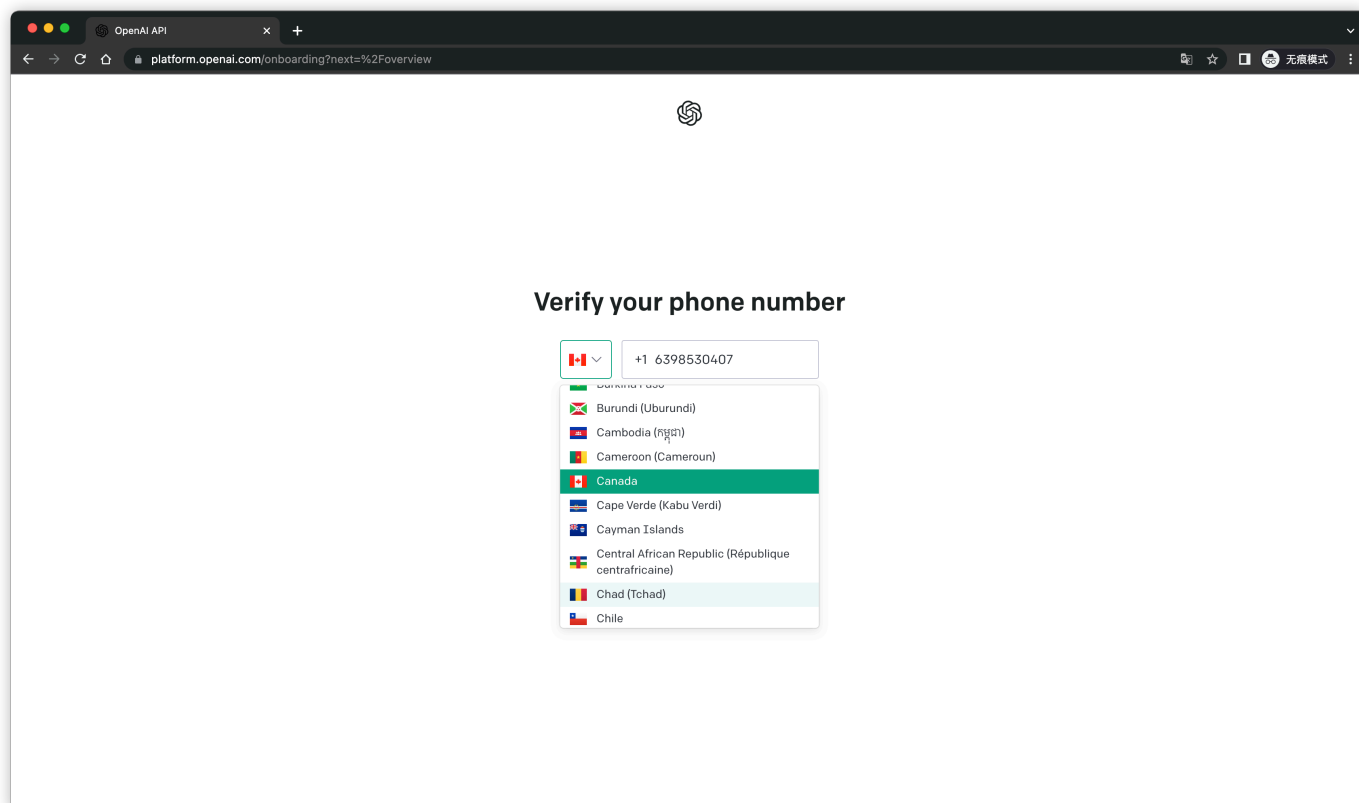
OpenAI API

platform.openai.com/onboarding?next=%2Foverview

无痕模式

Verify your phone number

+1 6398530407

Burkina Faso
Burundi (Uburundi)
Cambodia (កម្ពុជា)
Cameroon (Cameroun)
Canada
Cape Verde (Kabu Verdi)
Cayman Islands
Central African Republic (République centrafricaine)
Chad (Tchad)
Chile